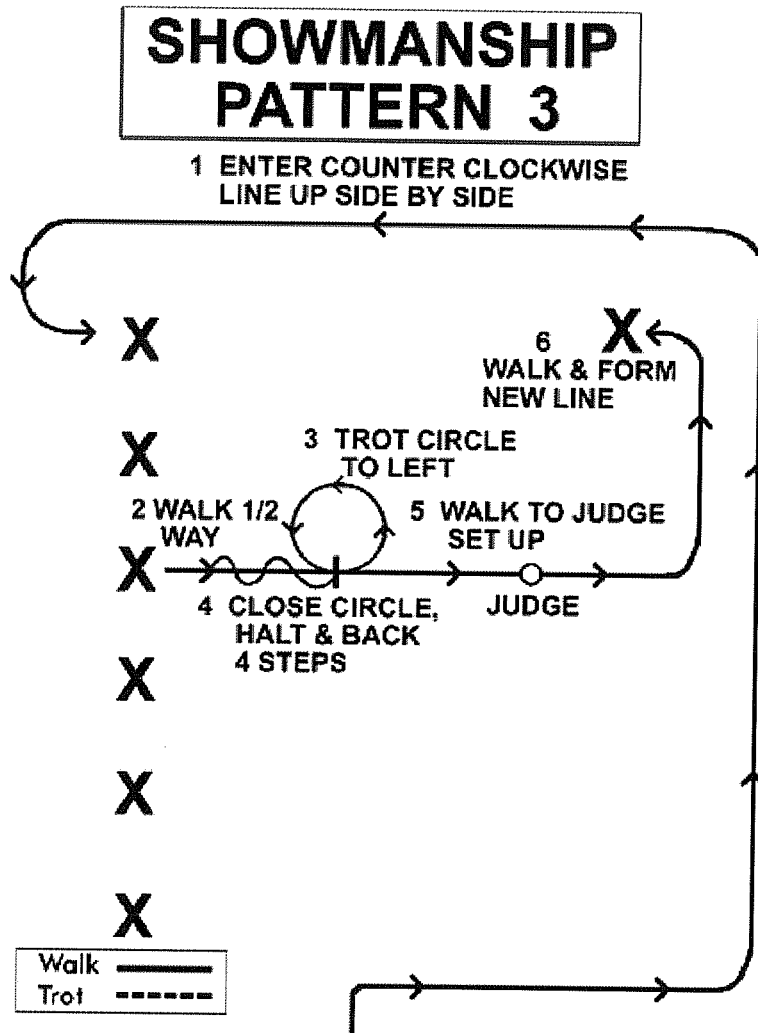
SHOWMANSHIP PATTERN 3

1 ENTER COUNTER CLOCKWISE LINE UP SIDE BY SIDE

X

6 WALK & FORM NEW LINE

X

X

3 TROT CIRCLE TO LEFT

2 WALK 1/2 WAY

5 WALK TO JUDGE SET UP

X

4 CLOSE CIRCLE, HALT & BACK 4 STEPS

JUDGE

X

X

X

Walk
Trot